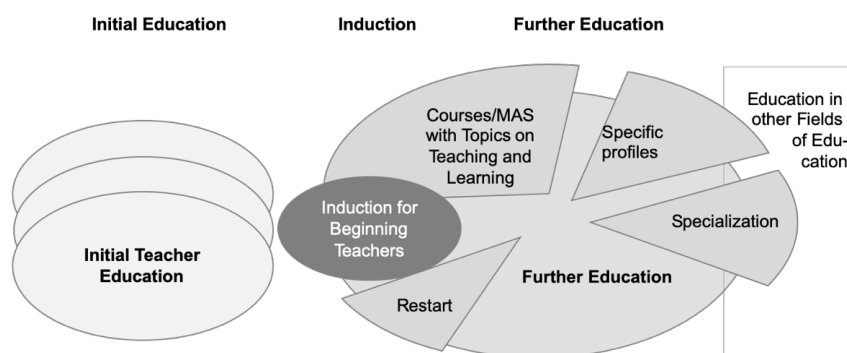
Initial Education

Induction

Further Education

Initial Teacher Education

Induction for Beginning Teachers

Courses/MAS with Topics on Teaching and Learning

Specific profiles

Education in other Fields of Education

Specialization

Further Education

Restart